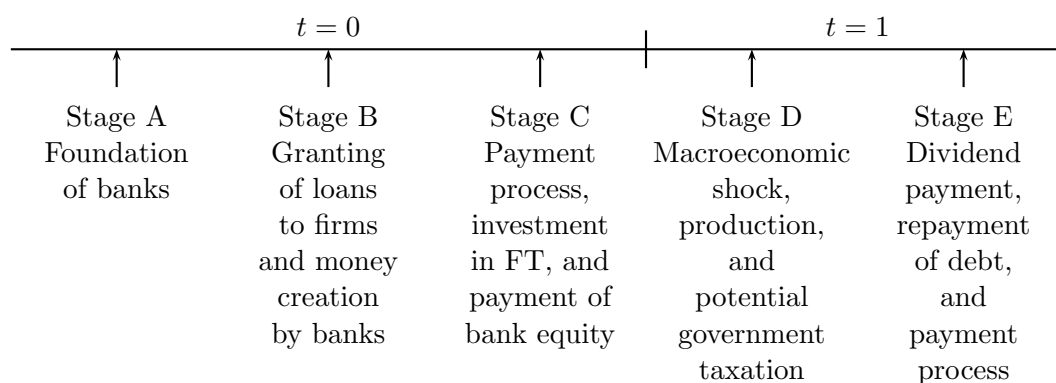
$t = 0$

$t = 1$

Stage A
Foundation of banks

Stage B
Granting of loans to firms and money creation by banks

Stage C
Payment process, investment in FT, and payment of bank equity

Stage D
Macroeconomic shock, production, and potential government taxation

Stage E
Dividend payment, repayment of debt, and payment process